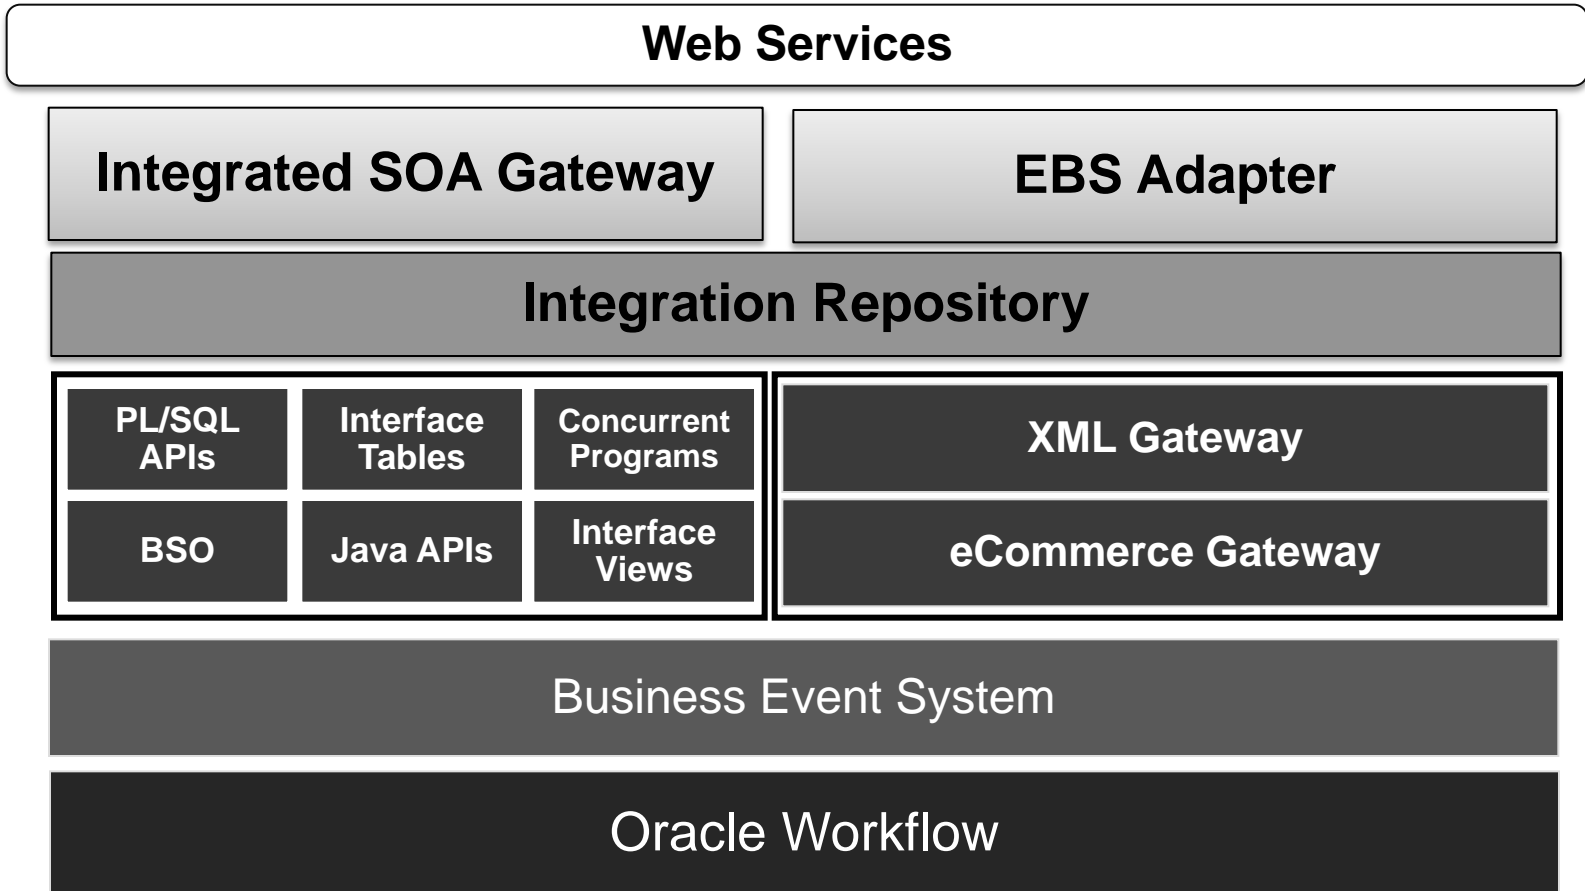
Web Services

Integrated SOA Gateway

EBS Adapter

Integration Repository

PL/SQL APIs

Interface Tables

Concurrent Programs

BSO

Java APIs

Interface Views

XML Gateway

eCommerce Gateway

Business Event System

Oracle Workflow